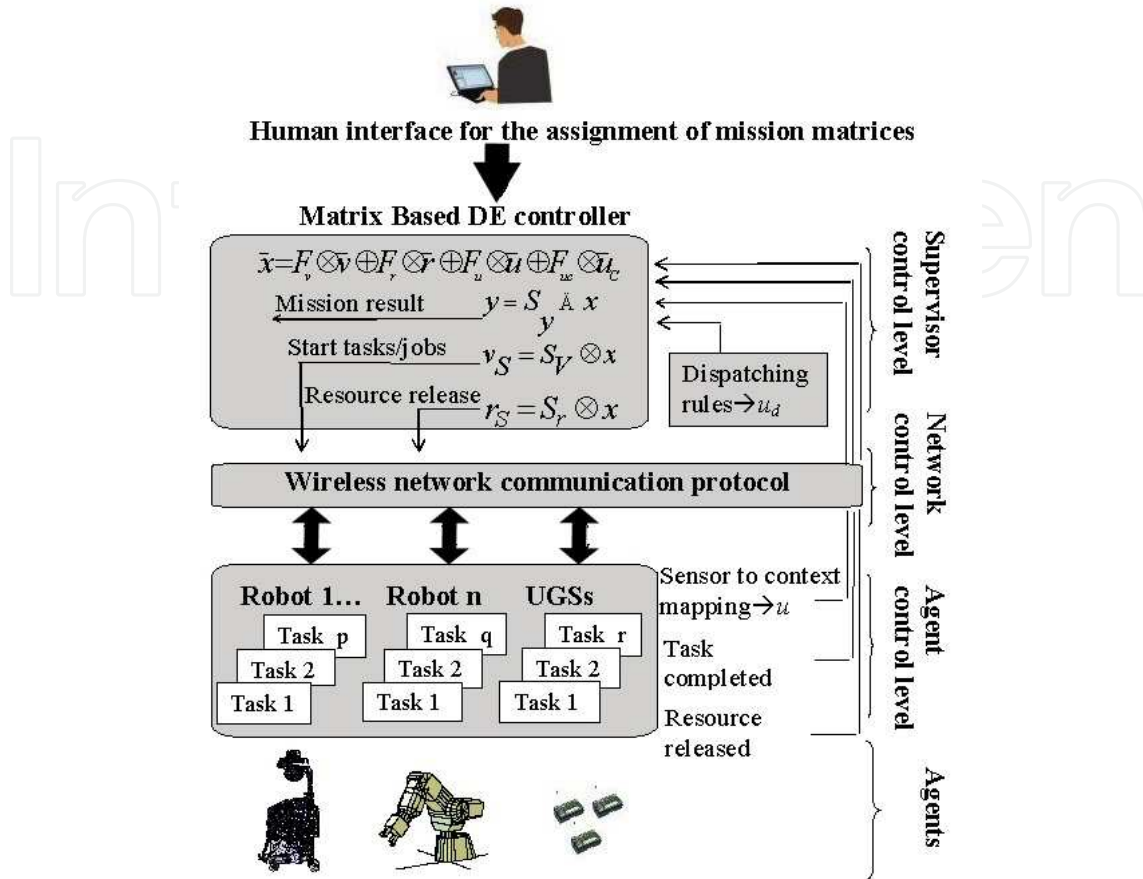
Human interface for the assignment of mission matrices

Matrix Based DE controller

$\bar{x} = F_v \otimes \bar{v} \oplus F_r \otimes \bar{r} \oplus F_u \otimes \bar{u} \oplus F_{uc} \otimes \bar{u}_C$

Mission result $y = S_y$ Ä $x$

Start tasks/jobs $v_S = S_V \otimes x$

Resource release $r_S = S_r \otimes x$

Dispatching rules→$u_d$

Wireless network communication protocol

Robot 1… Robot n UGSs

Task p Task 2 Task 1

Task q Task 2 Task 1

Task r Task 2 Task 1

Sensor to context mapping→$u$

Task completed

Resource released

Supervisor control level

Network control level

Agent control level

Agents